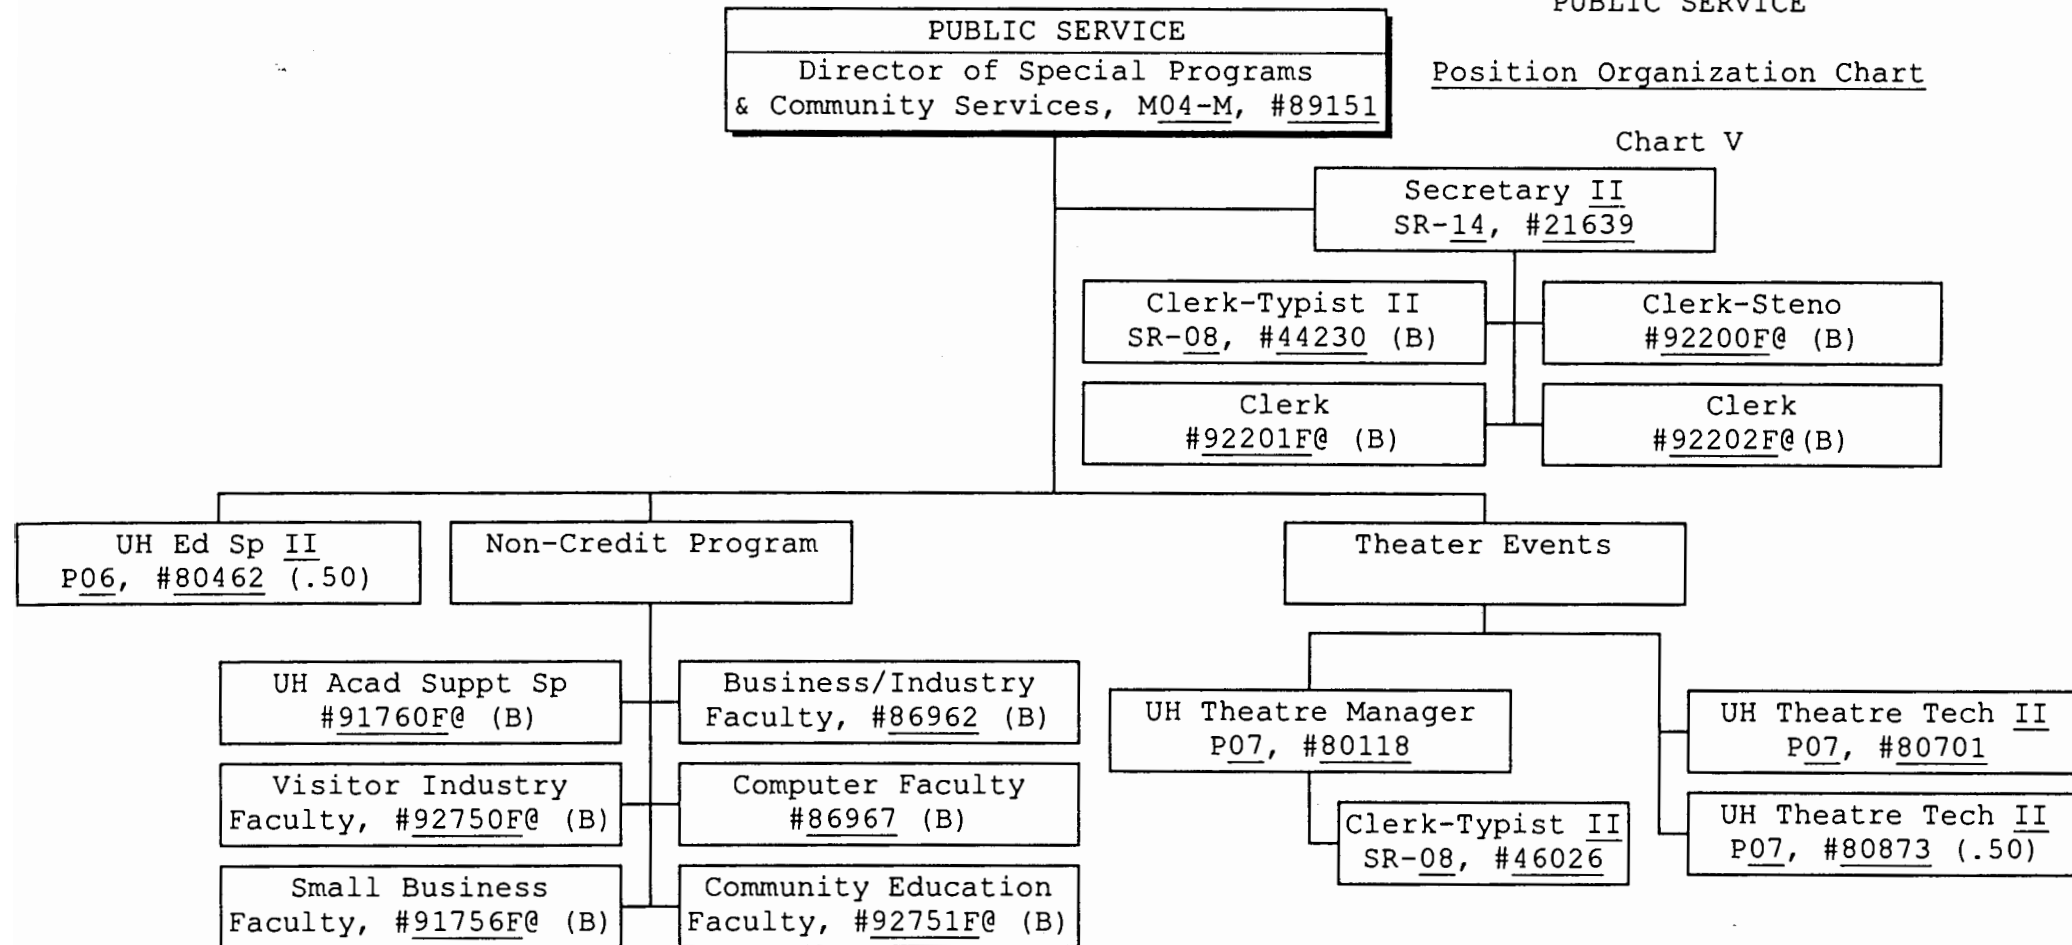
PUBLIC SERVICE

Position Organization Chart

Chart V

PUBLIC SERVICE
Director of Special Programs & Community Services, M04-M, #89151

Secretary II
SR-14, #21639

Clerk-Typist II
SR-08, #44230 (B)

Clerk-Steno
#92200F@ (B)

Clerk
#92201F@ (B)

Clerk
#92202F@(B)

UH Ed Sp II
P06, #80462 (.50)

Non-Credit Program

Theater Events

UH Acad Suppt Sp
#91760F@ (B)

Business/Industry
Faculty, #86962 (B)

Visitor Industry
Faculty, #92750F@ (B)

Computer Faculty
#86967 (B)

Small Business
Faculty, #91756F@ (B)

Community Education
Faculty, #92751F@ (B)

UH Theatre Manager
P07, #80118

Clerk-Typist II
SR-08, #46026

UH Theatre Tech II
P07, #80701

UH Theatre Tech II
P07, #80873 (.50)